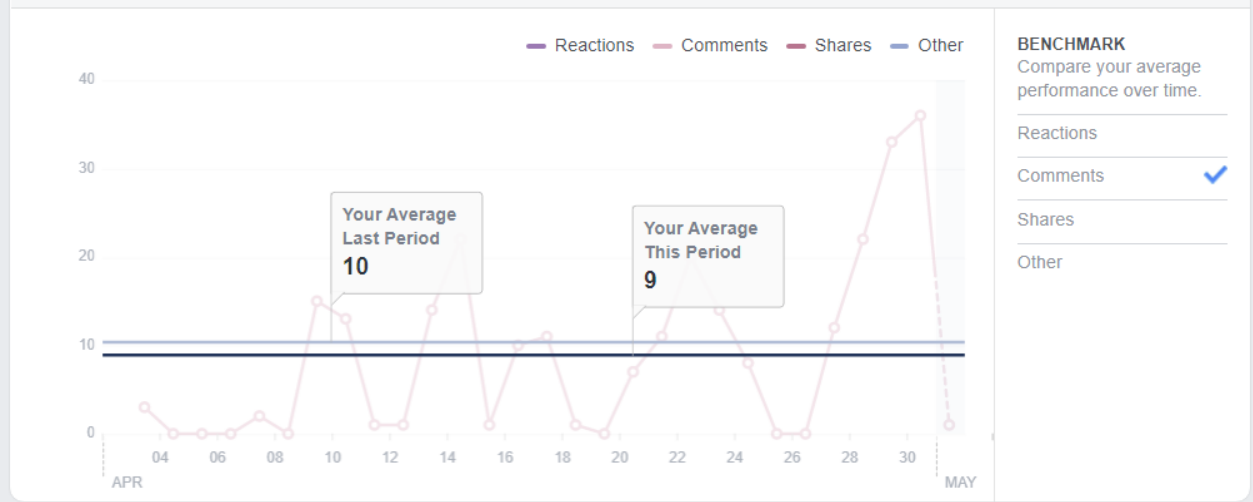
Reactions Comments Shares Other

40
30
20
10
0

Your Average Last Period
10

Your Average This Period
9

04 06 08 10 12 14 16 18 20 22 24 26 28 30
APR
MAY

BENCHMARK
Compare your average performance over time.

Reactions
Comments
Shares
Other